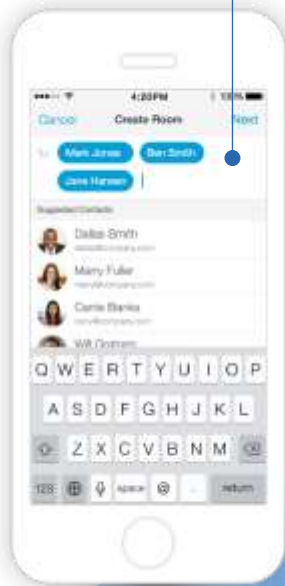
4:20PM
100%

Cancel
Create Room
Next

To: Mark Jones
Ben Smith
Jane Hansen

Suggested Contacts

Dallas Smith
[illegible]

Marry Fuller
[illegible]

Carrie Banks
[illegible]

Will Gorham

Q W E R T Y U I O P
A S D F G H J K L
Z X C V B N M
123
space
@
.
return